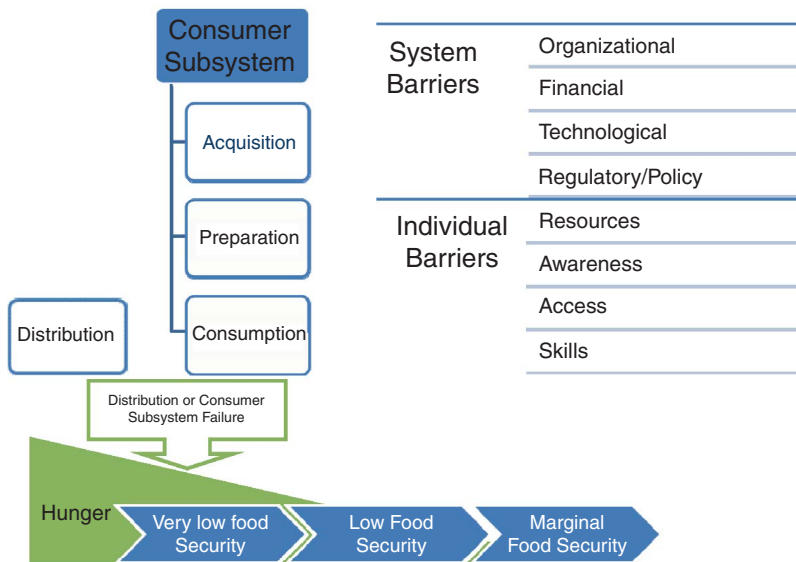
Consumer Subsystem

Acquisition

Preparation

Consumption

Distribution

| System Barriers | Organizational |
|---|---|
| | Financial |
| | Technological |
| | Regulatory/Policy |
| Individual Barriers | Resources |
| | Awareness |
| | Access |
| | Skills |

Distribution or Consumer Subsystem Failure

Hunger

Very low food Security

Low Food Security

Marginal Food Security